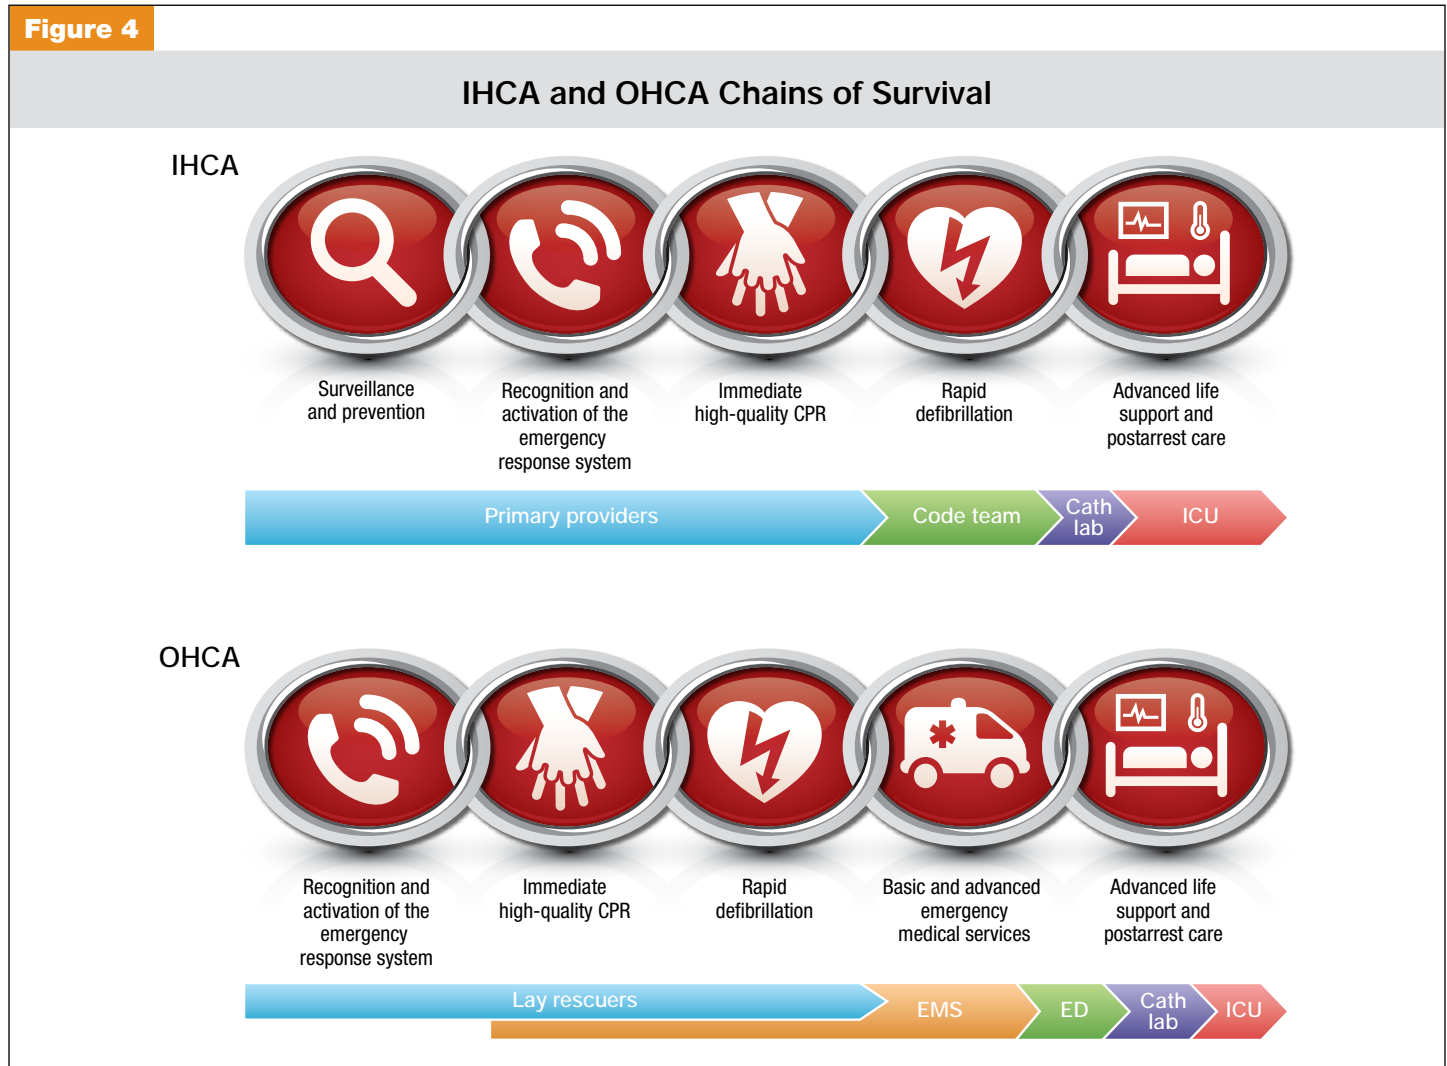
Figure 4

IHCA and OHCA Chains of Survival

IHCA

Surveillance and prevention

Recognition and activation of the emergency response system

Immediate high-quality CPR

Rapid defibrillation

Advanced life support and postarrest care

Primary providers

Code team

Cath lab

ICU

OHCA

Recognition and activation of the emergency response system

Immediate high-quality CPR

Rapid defibrillation

Basic and advanced emergency medical services

Advanced life support and postarrest care

Lay rescuers

EMS

ED

Cath lab

ICU